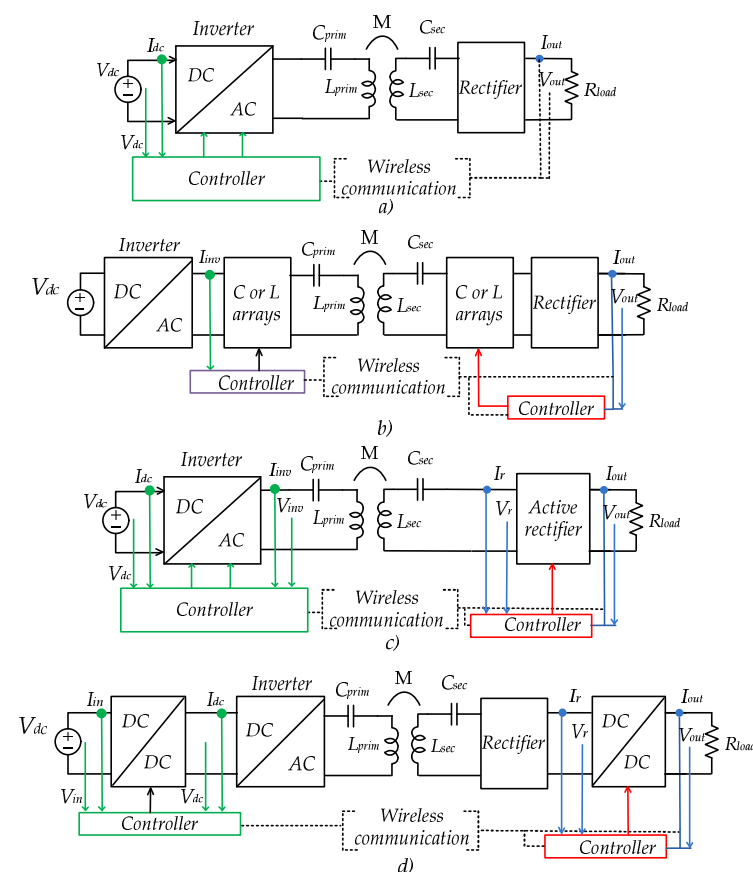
$V_{dc}$ $I_{dc}$ Inverter DC AC $C_{prim}$ M $C_{sec}$ $L_{prim}$ $L_{sec}$ Rectifier $I_{out}$ $V_{out}$ $R_{load}$ $V_{dc}$ Controller Wireless communication

a)

Inverter $I_{inv}$ $C_{prim}$ M $C_{sec}$ $V_{dc}$ DC AC C or L arrays $L_{prim}$ $L_{sec}$ C or L arrays Rectifier $I_{out}$ $V_{out}$ $R_{load}$ Controller Wireless communication Controller

b)

$I_{dc}$ Inverter $I_{inv}$ $C_{prim}$ M $C_{sec}$ $I_r$ $I_{out}$ $V_{dc}$ DC AC $V_{inv}$ $L_{prim}$ $L_{sec}$ $V_r$ Active rectifier $V_{out}$ $R_{load}$ $V_{dc}$ Controller Wireless communication Controller

c)

$I_{in}$ $I_{dc}$ Inverter $C_{prim}$ M $C_{sec}$ $I_r$ $I_{out}$ $V_{dc}$ DC DC DC AC $L_{prim}$ $L_{sec}$ Rectifier $V_r$ DC DC $V_{out}$ $R_{load}$ $V_{in}$ $V_{dc}$ Controller Wireless communication Controller

d)